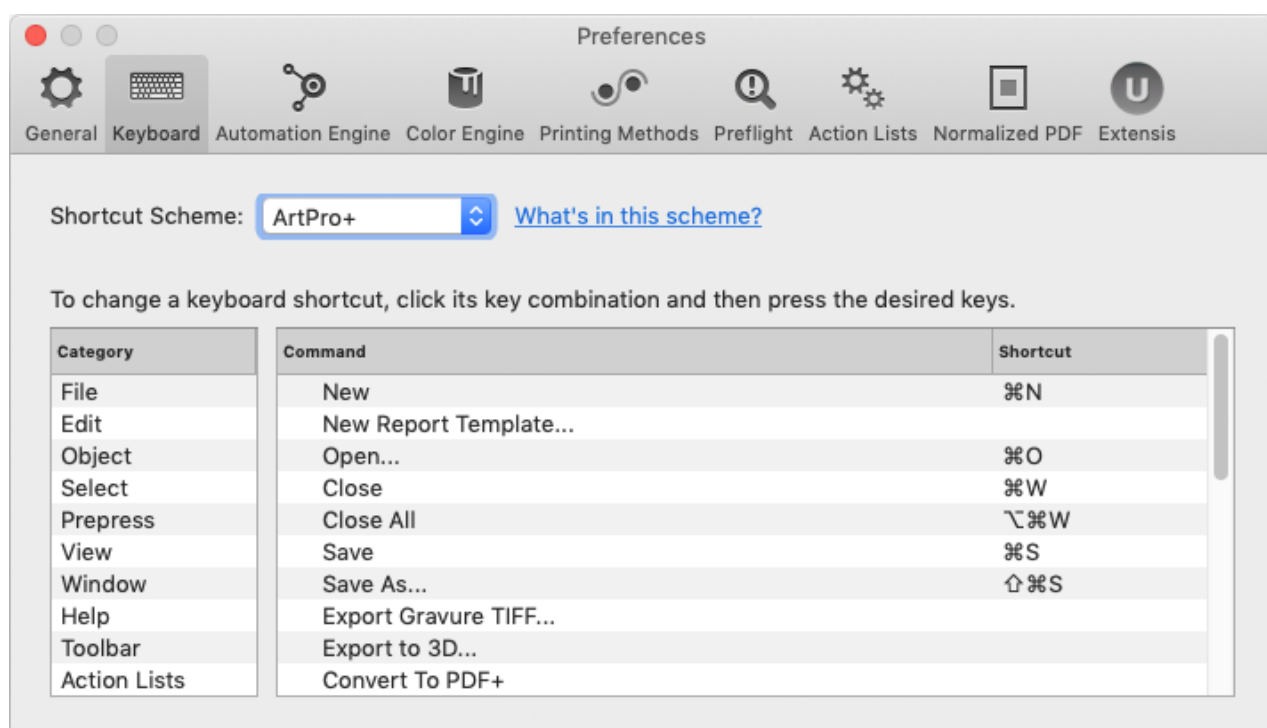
Preferences

General Keyboard Automation Engine Color Engine Printing Methods Preflight Action Lists Normalized PDF Extensis

Shortcut Scheme: ArtPro+ What's in this scheme?

To change a keyboard shortcut, click its key combination and then press the desired keys.

| Category |
|---|
| File |
| Edit |
| Object |
| Select |
| Prepress |
| View |
| Window |
| Help |
| Toolbar |
| Action Lists |

| Command | Shortcut |
|---|---|
| New | ⌘N |
| New Report Template... | |
| Open... | ⌘O |
| Close | ⌘W |
| Close All | ⌥⌘W |
| Save | ⌘S |
| Save As... | ⇧⌘S |
| Export Gravure TIFF... | |
| Export to 3D... | |
| Convert To PDF+ | |